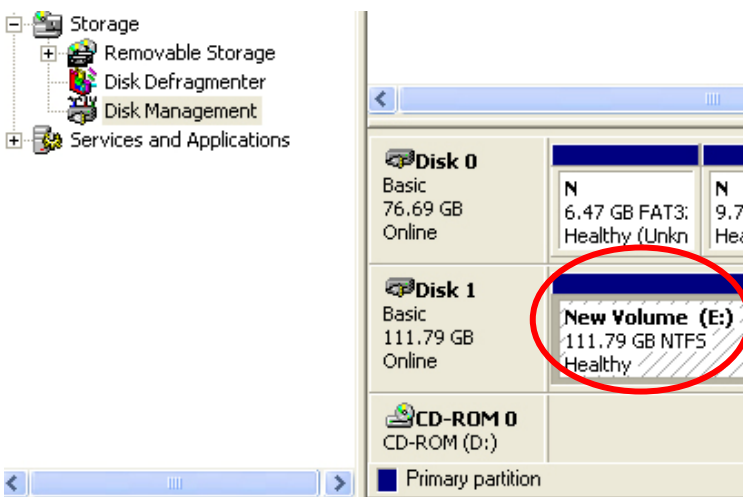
Storage
Removable Storage
Disk Defragmenter
Disk Management
Services and Applications

Disk 0
Basic
76.69 GB
Online

N
6.47 GB FAT3
Healthy (Unkn

N
9.7
Hea

Disk 1
Basic
111.79 GB
Online

New Volume (E:)
111.79 GB NTFS
Healthy

CD-ROM 0
CD-ROM (D:)

Primary partition